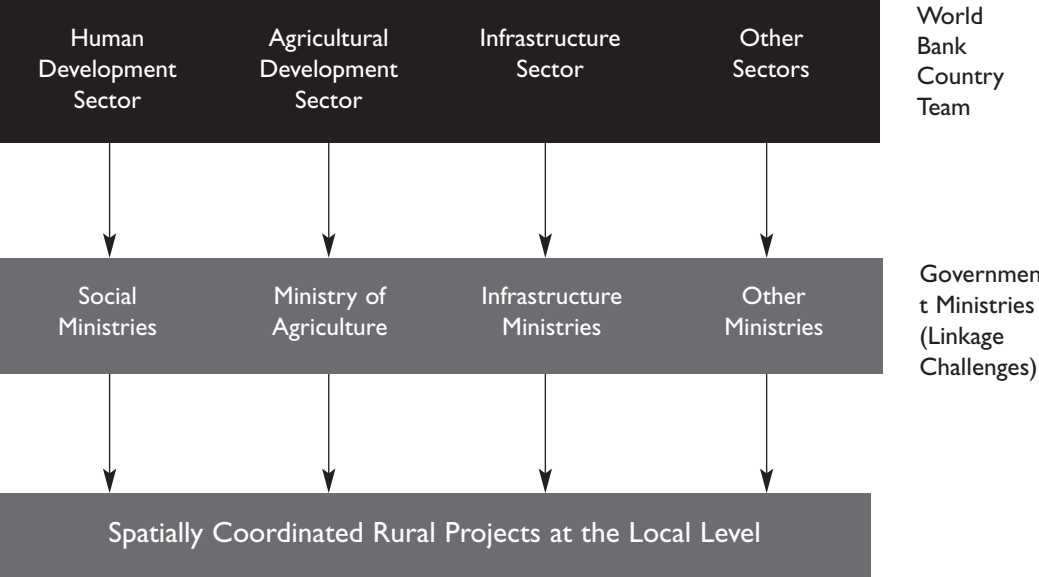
Human Development Sector

Agricultural Development Sector

Infrastructure Sector

Other Sectors

World Bank Country Team

Social Ministries

Ministry of Agriculture

Infrastructure Ministries

Other Ministries

Governmen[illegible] t Ministries (Linkage Challenges)

Spatially Coordinated Rural Projects at the Local Level